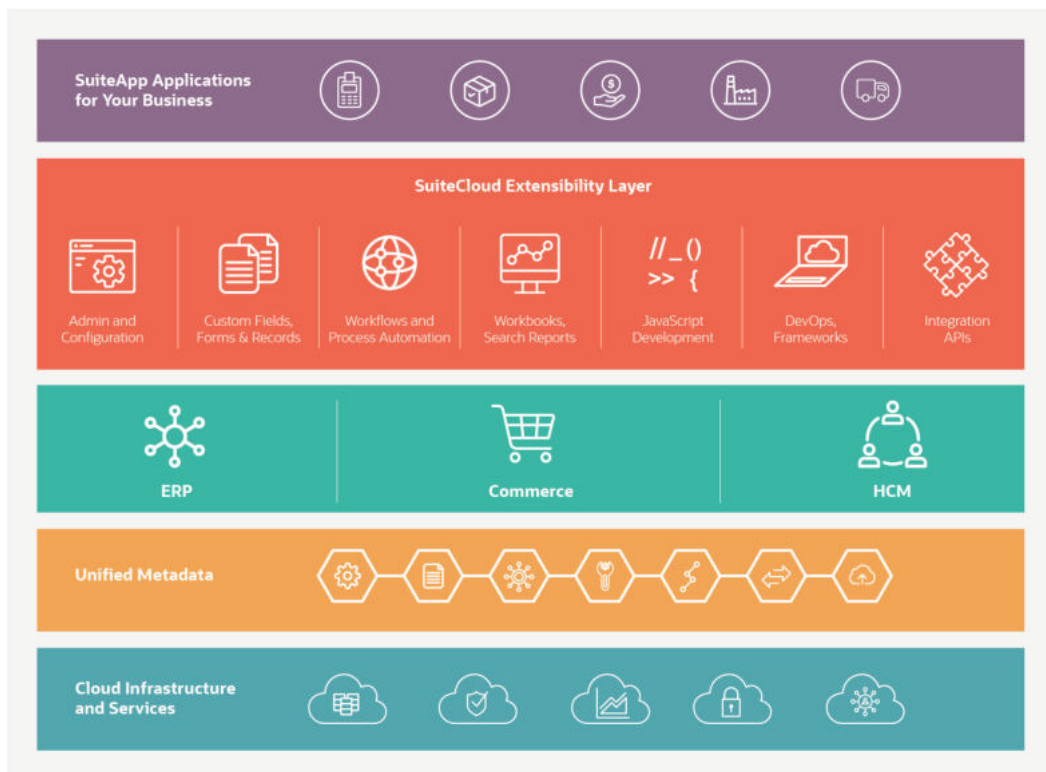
SuiteApp Applications for Your Business

SuiteCloud Extensibility Layer

Admin and Configuration

Custom Fields, Forms & Records

Workflows and Process Automation

Workbooks, Search Reports

//_()
>> {

JavaScript Development

DevOps, Frameworks

Integration APIs

ERP

Commerce

HCM

Unified Metadata

Cloud Infrastructure and Services